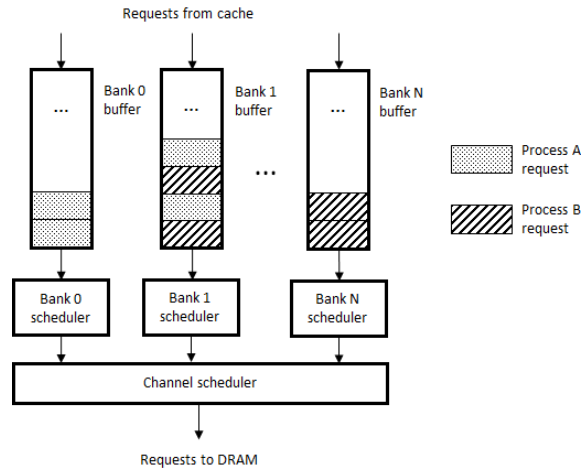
Requests from cache

...

Bank 0 buffer

...

Bank 1 buffer

...

...

Bank N buffer

Process A request

Process B request

Bank 0 scheduler

Bank 1 scheduler

Bank N scheduler

Channel scheduler

Requests to DRAM